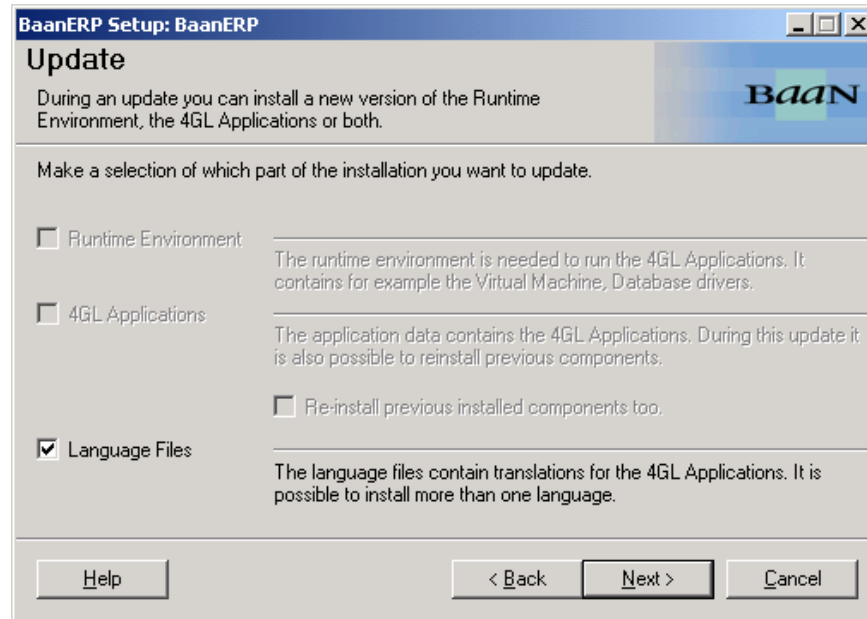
BaanERP Setup: BaanERP

Update

During an update you can install a new version of the Runtime Environment, the 4GL Applications or both.

BaaN

Make a selection of which part of the installation you want to update.

Runtime Environment

The runtime environment is needed to run the 4GL Applications. It contains for example the Virtual Machine, Database drivers.

4GL Applications

The application data contains the 4GL Applications. During this update it is also possible to reinstall previous components.

Re-install previous installed components too.

Language Files

The language files contain translations for the 4GL Applications. It is possible to install more than one language.

Help

< Back

Next >

Cancel